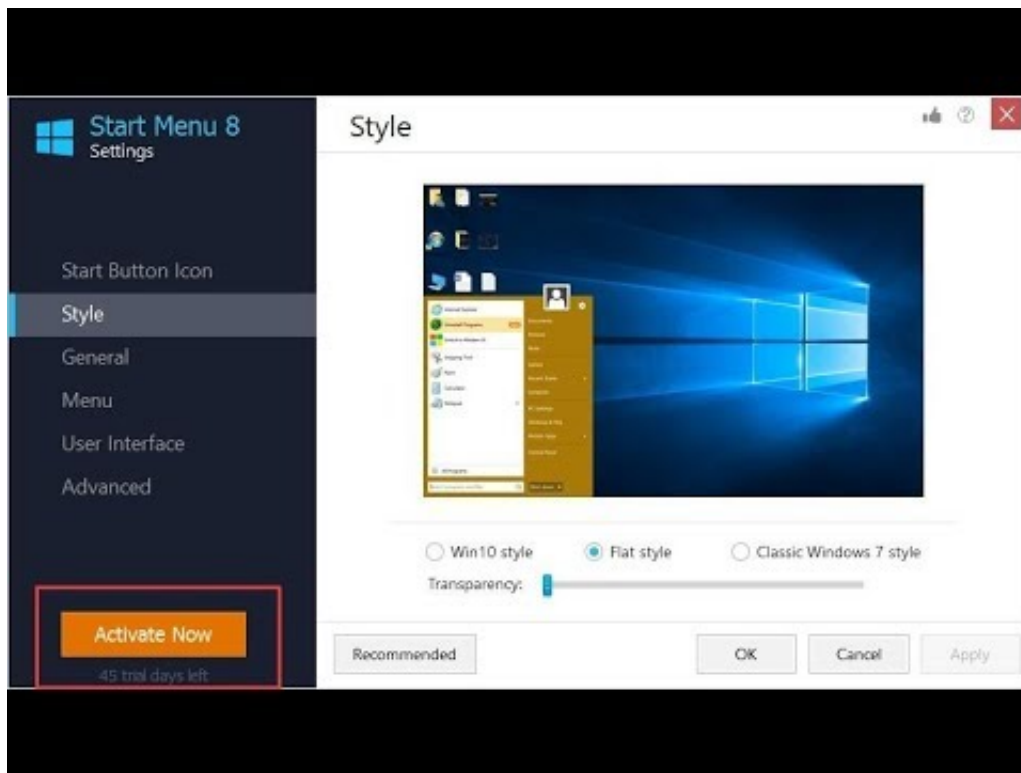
Start Menu 8
Settings

Start Button Icon
Style
General
Menu
User Interface
Advanced

Activate Now
45 trial days left

Style

Win10 style
Flat style
Classic Windows 7 style
Transparency:

Recommended
OK
Cancel
Apply